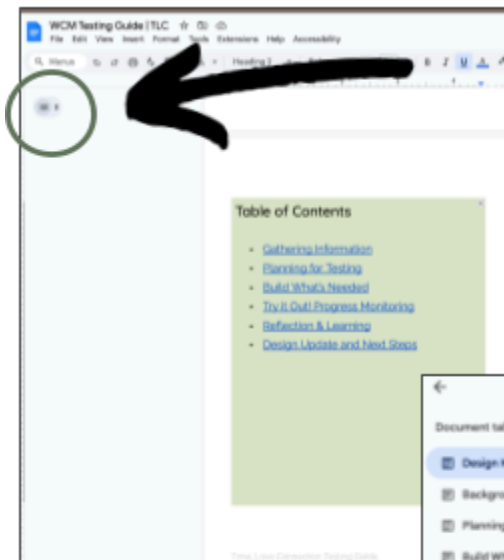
WCM Testing Guide | TLC
File Edit View Insert Format Tools Extensions Help Accessibility
Menus
Heading 1

Table of Contents

- Gathering Information
- Planning for Testing
- Build What's Needed
- Try it Out! Progress Monitoring
- Reflection & Learning
- Design Update and Next Steps

Document ta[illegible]
Design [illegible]
Backgr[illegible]
Plannin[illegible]
Build W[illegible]